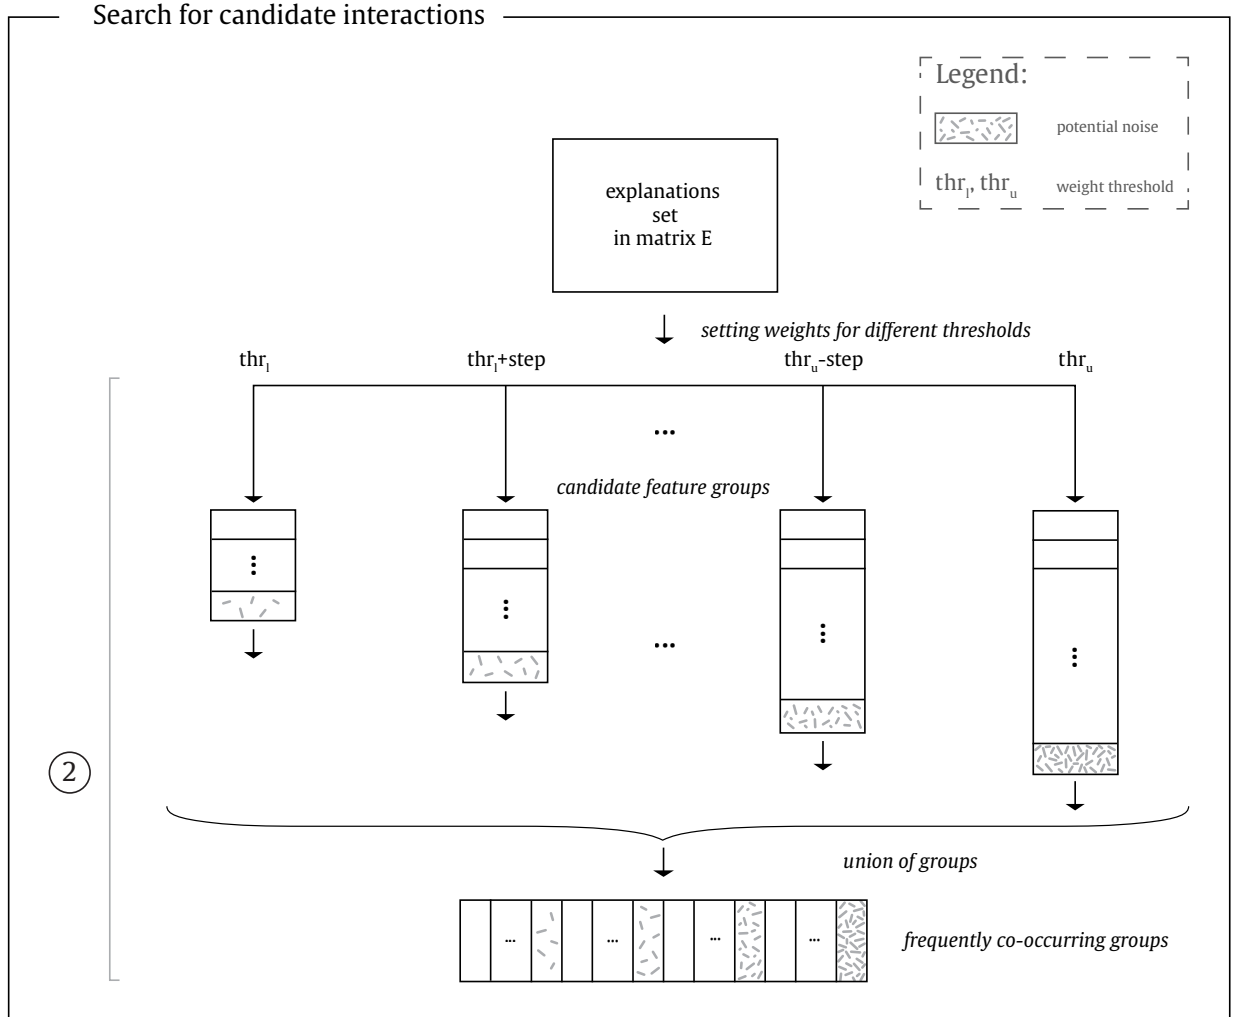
Search for candidate interactions

Legend:
potential noise
$thr_l$, $thr_u$ weight threshold

explanations set in matrix E

setting weights for different thresholds

$thr_l$ $thr_l$+step $thr_u$-step $thr_u$

...

candidate feature groups

⋮

⋮

...

⋮

⋮

2

union of groups

... ... ... ...

frequently co-occurring groups